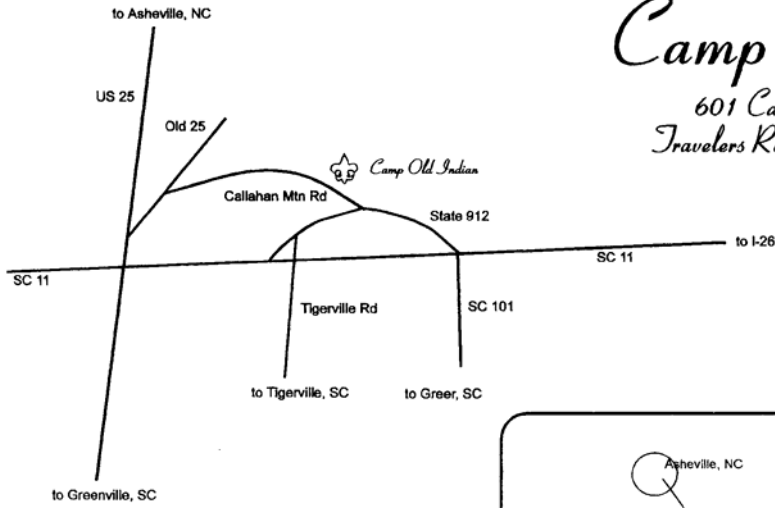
to Asheville, NC

Camp

601 Ca

Travelers R

US 25

Old 25

Camp Old Indian

Callahan Mtn Rd

State 912

to I-26

SC 11

SC 11

Tigerville Rd

SC 101

to Tigerville, SC

to Greer, SC

Asheville, NC

to Greenville, SC